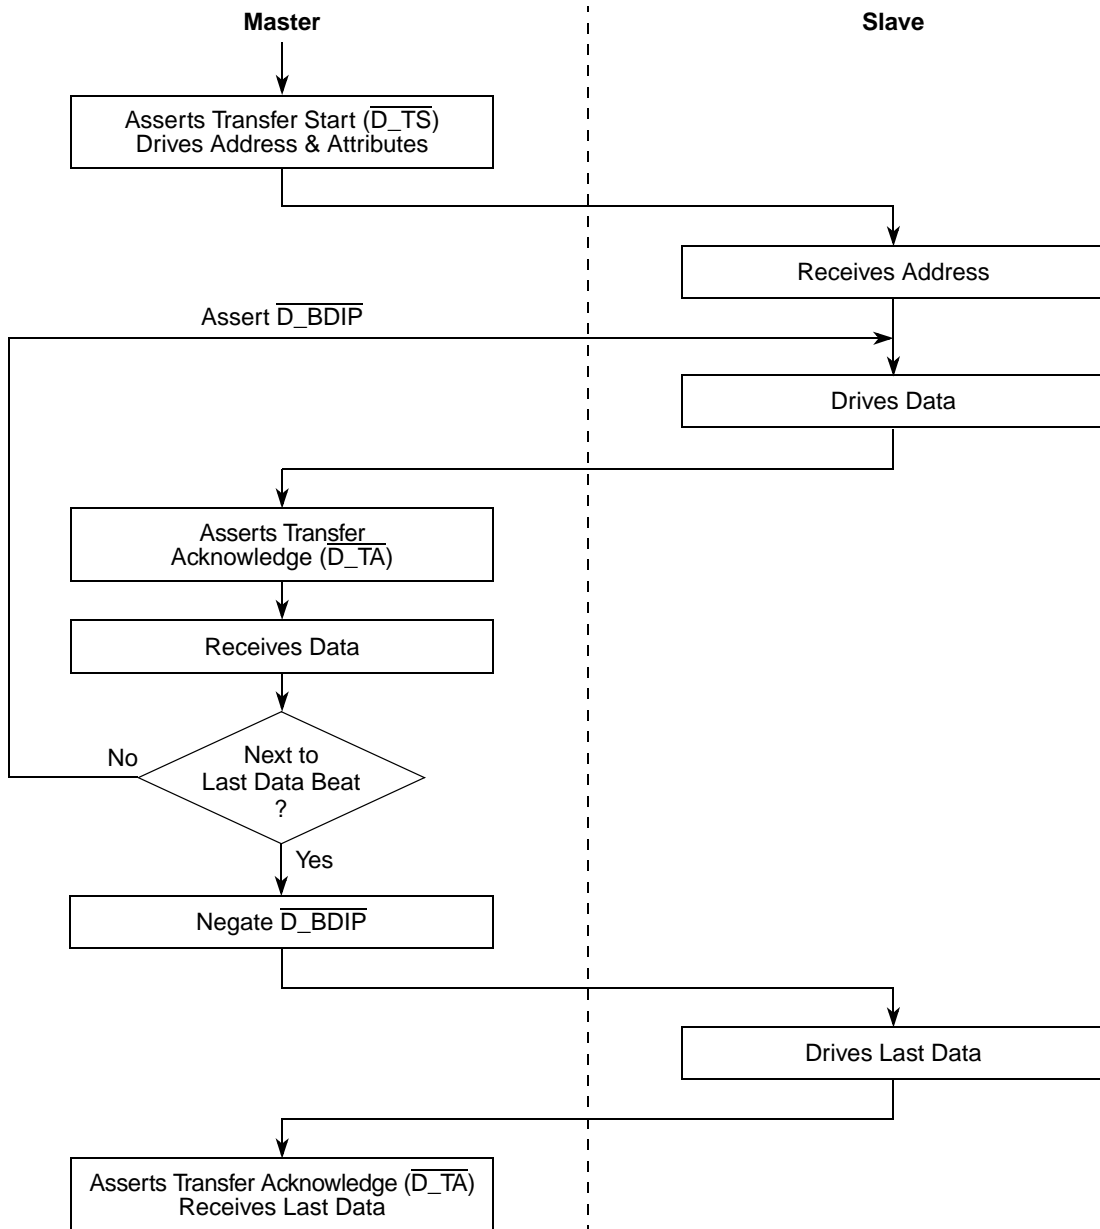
Master

Slave

Asserts Transfer Start ($\overline{D\_TS}$)
Drives Address & Attributes

Receives Address

Assert $\overline{D\_BDIP}$

Drives Data

Asserts Transfer Acknowledge ($\overline{D\_TA}$)

Receives Data

No

Next to Last Data Beat ?

Yes

Negate $\overline{D\_BDIP}$

Drives Last Data

Asserts Transfer Acknowledge ($\overline{D\_TA}$)
Receives Last Data